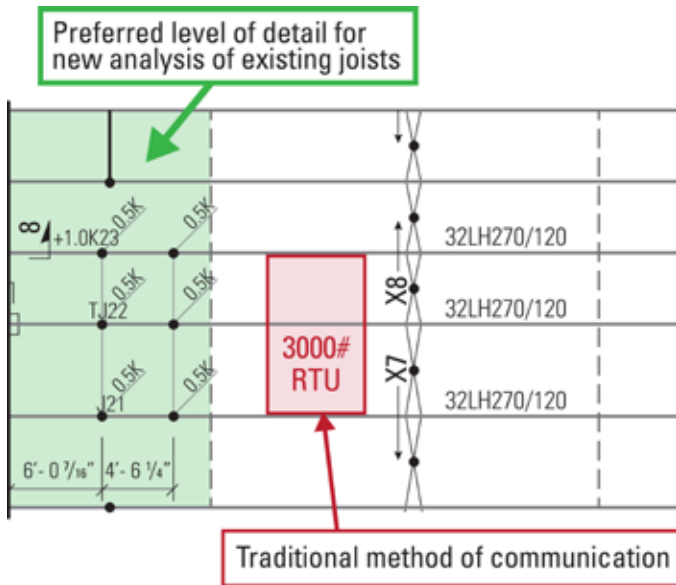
Preferred level of detail for new analysis of existing joists

8

+1.0K23

0.5K

0.5K

32LH270/120

0.5K

0.5K

TJ22

X8

32LH270/120

3000# RTU

X7

0.5K

0.5K

J21

32LH270/120

6'- 0 $\frac{7}{16}$"

4'- 6 $\frac{1}{4}$"

Traditional method of communication